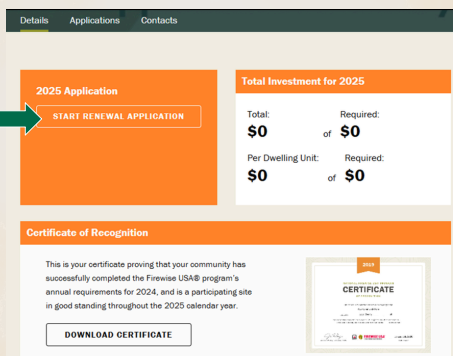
Details Applications Contacts

2025 Application

START RENEWAL APPLICATION

Total Investment for 2025

Total:
$0
of
Required:
$0

Per Dwelling Unit:
$0
of
Required:
$0

Certificate of Recognition

This is your certificate proving that your community has successfully completed the Firewise USA® program's annual requirements for 2024, and is a participating site in good standing throughout the 2025 calendar year.

DOWNLOAD CERTIFICATE

2024
CERTIFICATE
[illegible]